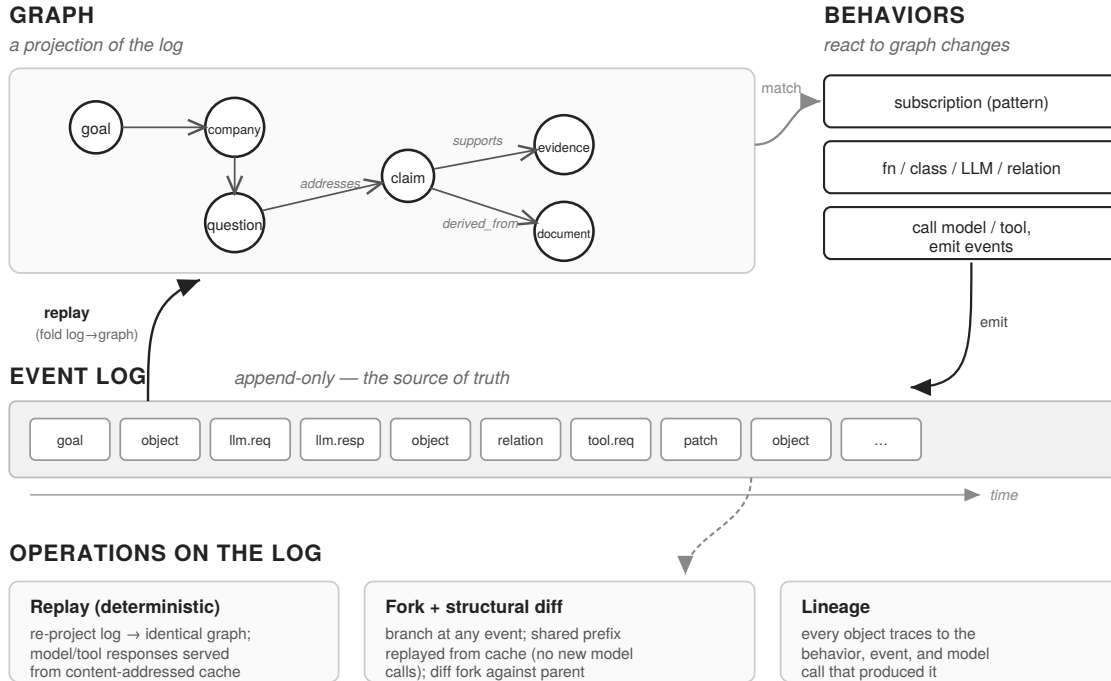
GRAPH
a projection of the log

goal
company
question
addresses
claim
supports
evidence
derived_from
document

match

BEHAVIORS
react to graph changes

subscription (pattern)

fn / class / LLM / relation

call model / tool, emit events

emit

replay
(fold log→graph)

EVENT LOG
append-only — the source of truth

| goal | object | llm.req | llm.resp | object | relation | tool.req | patch | object | … |
|---|---|---|---|---|---|---|---|---|---|

time

OPERATIONS ON THE LOG

Replay (deterministic)
re-project log → identical graph; model/tool responses served from content-addressed cache

Fork + structural diff
branch at any event; shared prefix replayed from cache (no new model calls); diff fork against parent

Lineage
every object traces to the behavior, event, and model call that produced it